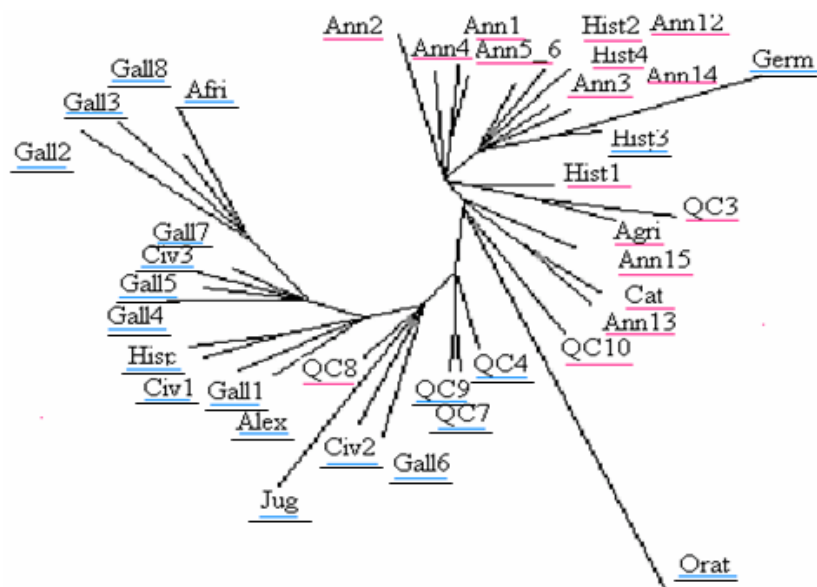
Ann2
Ann1
Ann4
Ann5_6
Hist2
Ann12
Hist4
Ann3
Ann14
Germ
Hist3
Hist1
QC3
Agri
Ann15
Cat
Ann13
QC10
Gall8
Afri
Gall3
Gall2
Gall7
Civ3
Gall5
Gall4
Hist
Civ1
Gall1
Alex
QC8
Civ2
Gall6
QC9
QC4
QC7
Jug
Orat